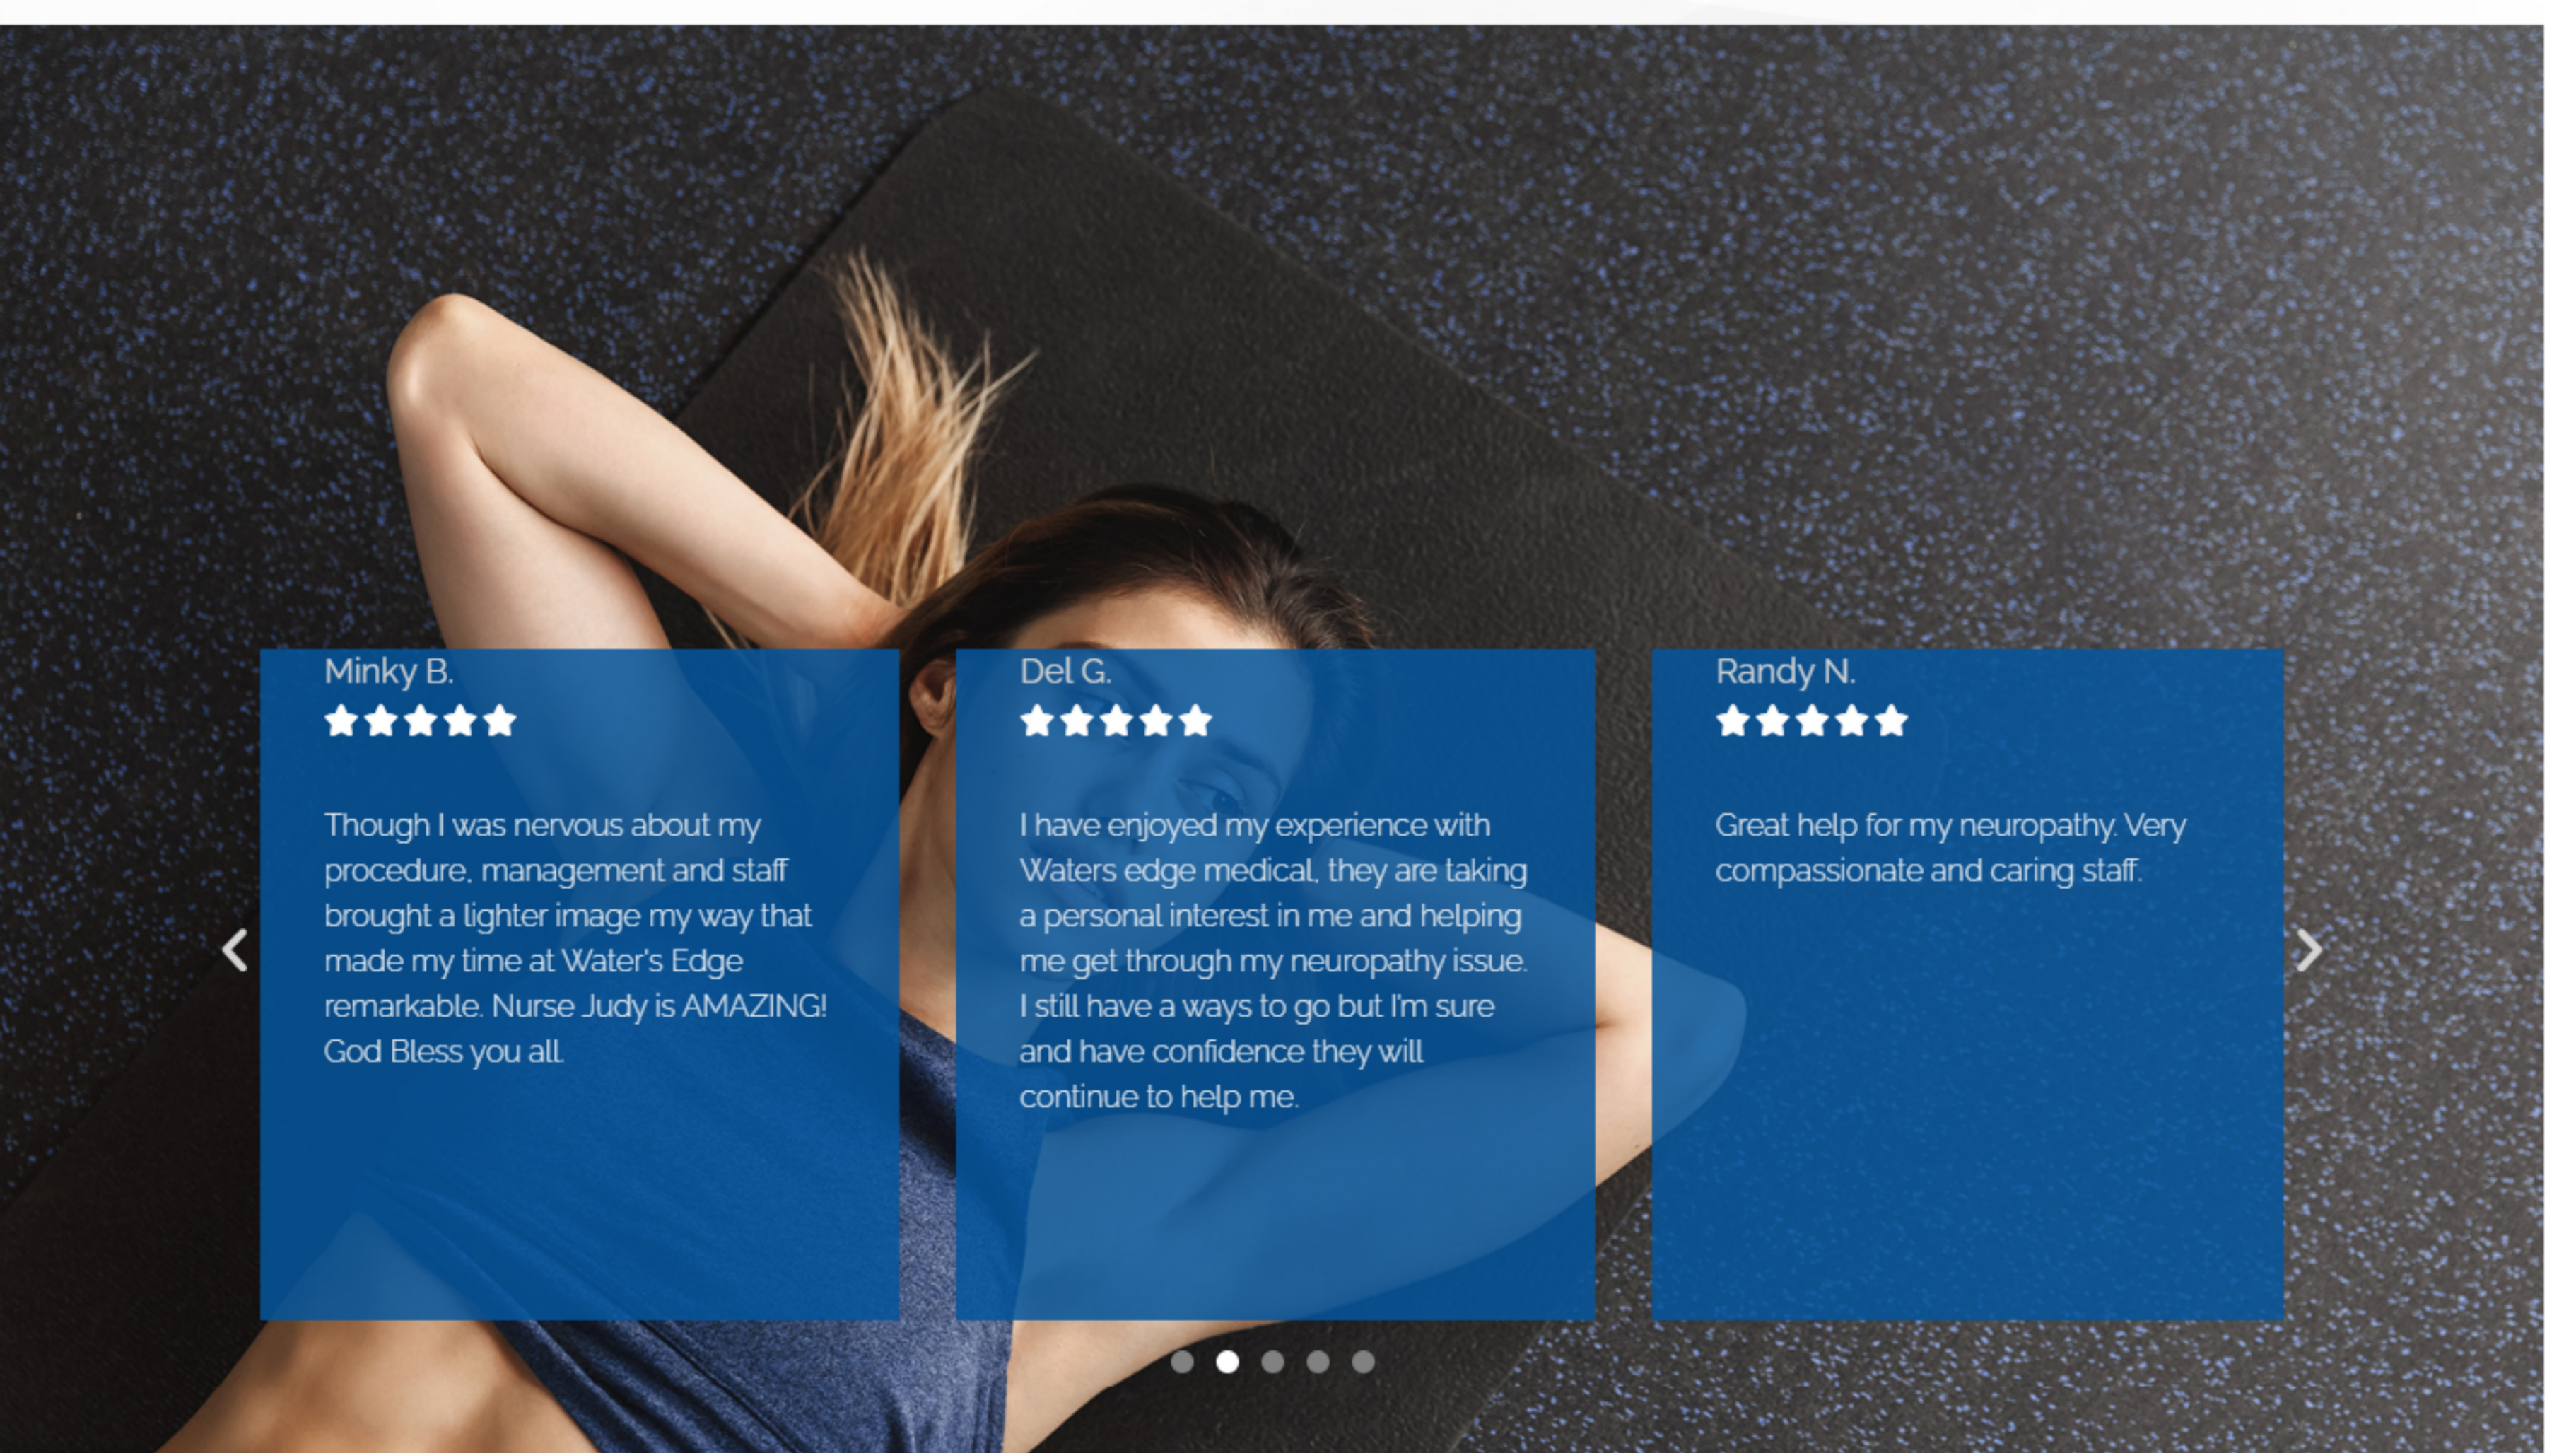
Minky B.

★★★★★

Though I was nervous about my procedure, management and staff brought a lighter image my way that made my time at Water's Edge remarkable. Nurse Judy is AMAZING! God Bless you all.

Del G.

★★★★★

I have enjoyed my experience with Waters edge medical, they are taking a personal interest in me and helping me get through my neuropathy issue. I still have a ways to go but I'm sure and have confidence they will continue to help me.

Randy N.

★★★★★

Great help for my neuropathy. Very compassionate and caring staff.